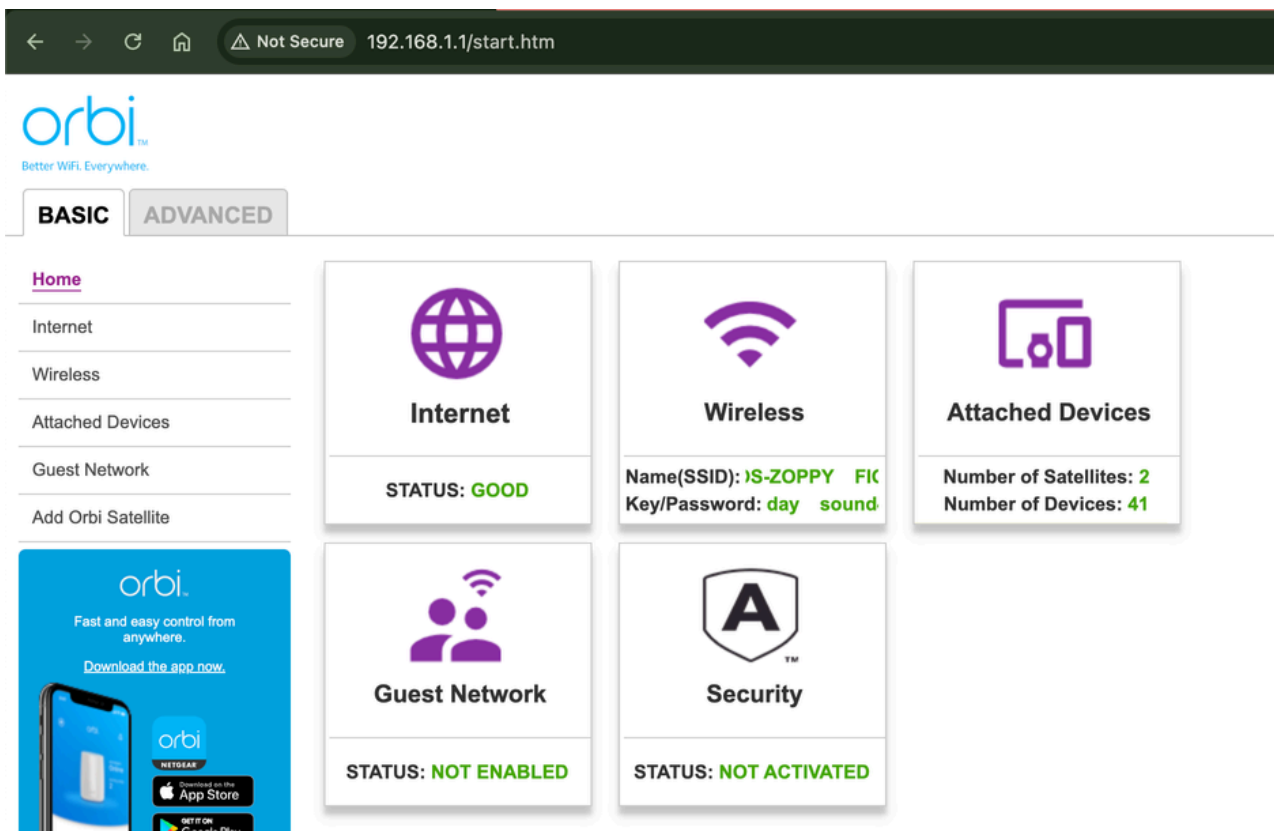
Not Secure 192.168.1.1/start.htm

orbi™
Better WiFi. Everywhere.

BASIC ADVANCED

Home
Internet
Wireless
Attached Devices
Guest Network
Add Orbi Satellite

orbi
Fast and easy control from anywhere.
Download the app now.
orbi
NETGEAR
Download on the App Store
GET IT ON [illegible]

Internet
STATUS: GOOD

Wireless
Name(SSID): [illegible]S-ZOPPY FI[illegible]
Key/Password: day sound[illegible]

Attached Devices
Number of Satellites: 2
Number of Devices: 41

Guest Network
STATUS: NOT ENABLED

A ™
Security
STATUS: NOT ACTIVATED